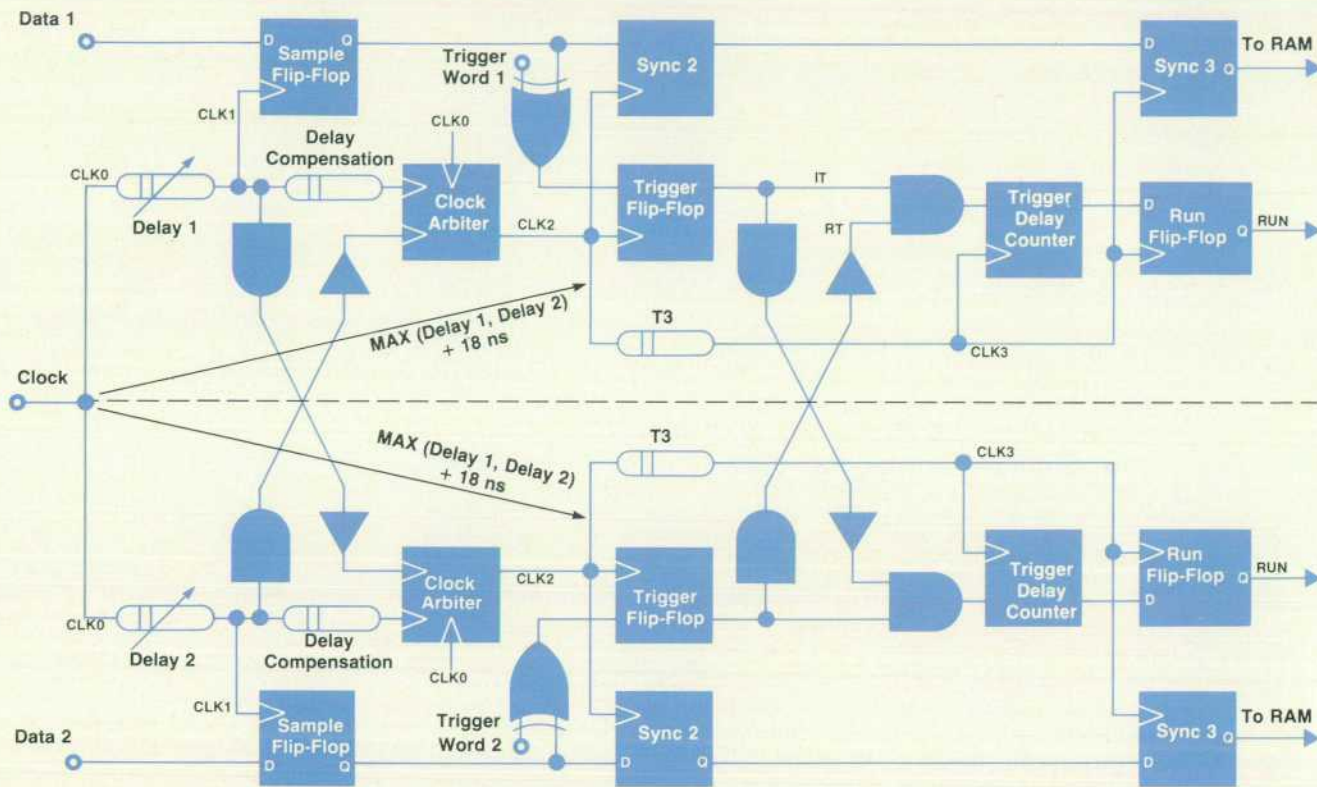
Data 1

D Sample Flip-Flop Q

Trigger Word 1

Sync 2

D Sync 3 Q

To RAM

CLK1

CLK0

Delay Compensation

CLK0

Clock Arbiter

Trigger Flip-Flop

IT

Trigger Delay Counter

D Run Flip-Flop Q

RUN

Delay 1

CLK2

RT

MAX (Delay 1, Delay 2) + 18 ns

T3

CLK3

Clock

MAX (Delay 1, Delay 2) + 18 ns

T3

CLK3

Clock Arbiter

CLK2

Trigger Flip-Flop

Trigger Delay Counter

Run Flip-Flop Q

RUN

D

CLK0

Delay 2

Delay Compensation

CLK0

CLK1

Sample Flip-Flop

D Q

Trigger Word 2

Sync 2

D Q

Sync 3 Q

D

To RAM

Data 2